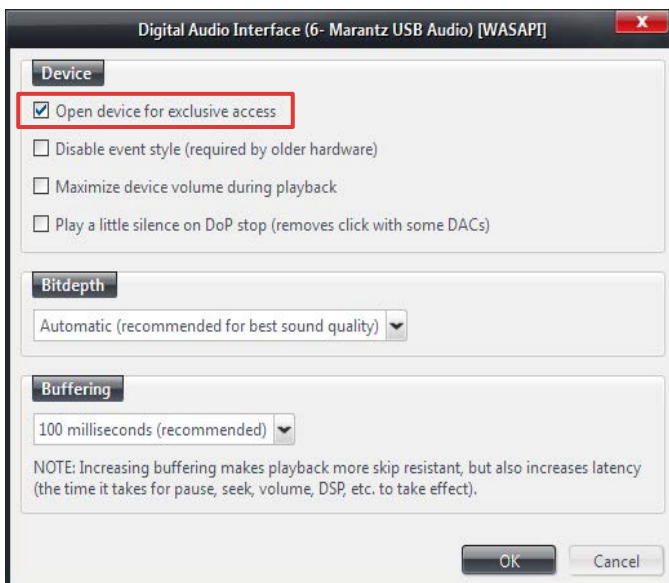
Digital Audio Interface (6- Marantz USB Audio) [WASAPI]

Device

Open device for exclusive access

Disable event style (required by older hardware)

Maximize device volume during playback

Play a little silence on DoP stop (removes click with some DACs)

Bitdepth

Automatic (recommended for best sound quality)

Buffering

100 milliseconds (recommended)

NOTE: Increasing buffering makes playback more skip resistant, but also increases latency (the time it takes for pause, seek, volume, DSP, etc. to take effect).

OK

Cancel